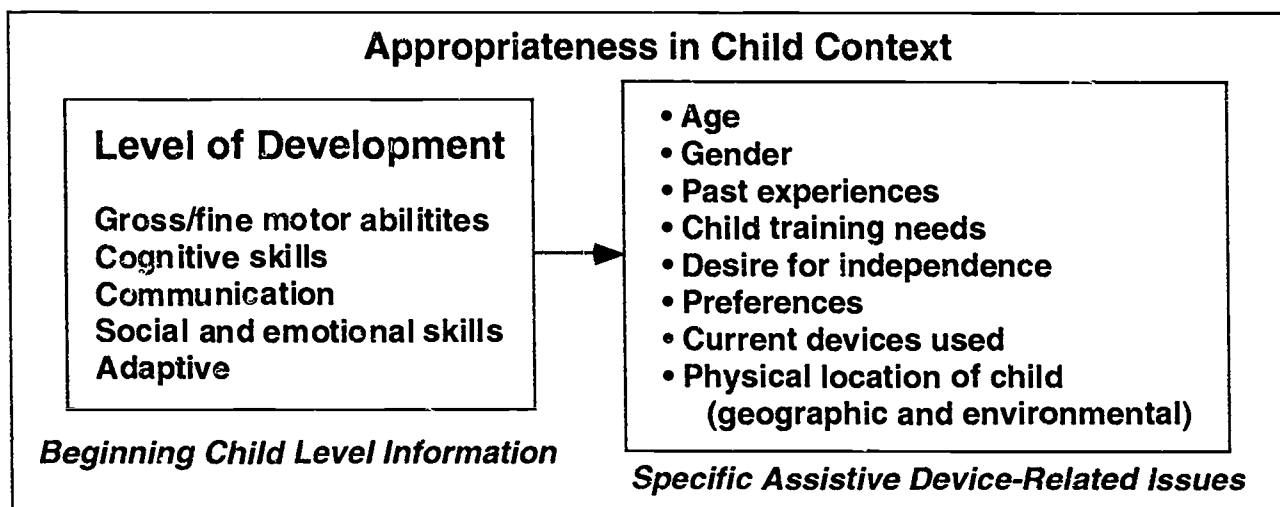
Appropriateness in Child Context

Level of Development

Gross/fine motor abilitites
Cognitive skills
Communication
Social and emotional skills
Adaptive

Beginning Child Level Information

• Age
• Gender
• Past experiences
• Child training needs
• Desire for independence
• Preferences
• Current devices used
• Physical location of child (geographic and environmental)

Specific Assistive Device-Related Issues